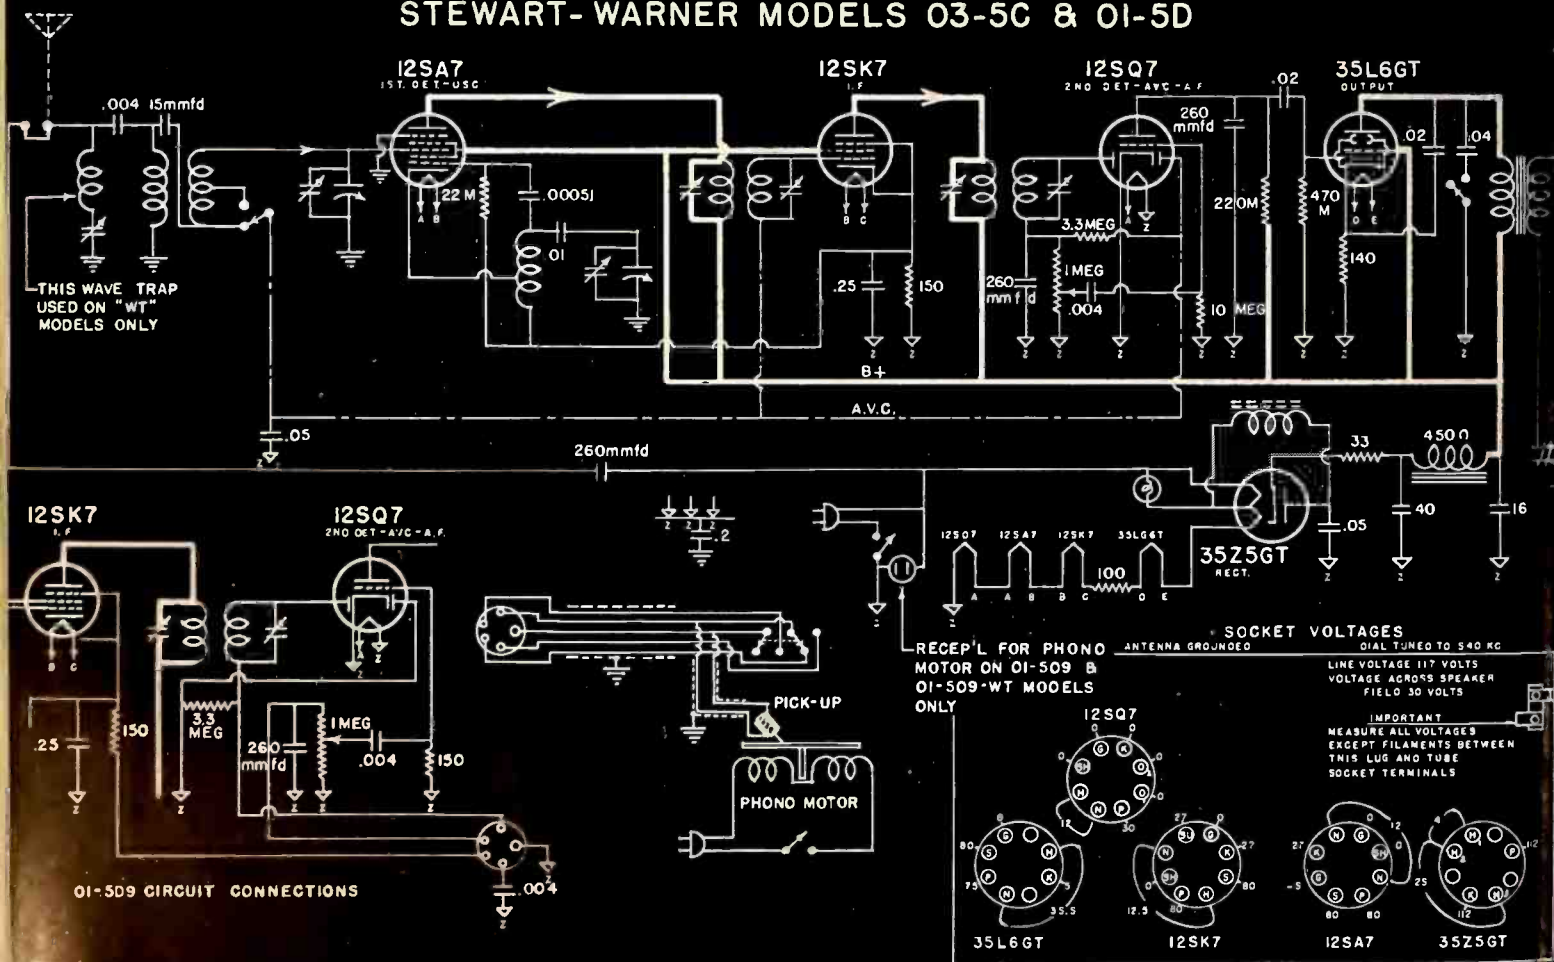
STEWART-WARNER MODELS 03-5C & 01-5D

12SA7
1ST. DET-OSC

12SK7
I.F.

12SQ7
2ND DET-AVC-A.F.

35L6GT
OUTPUT

.004 15mmfd

.02

260 mmfd

.02 .04

22 M

.0005I

.0I

220M

470 M

3.3 MEG

I MEG

.004

260 mmfd

10 MEG

140

.25

150

B+

A.V.C.

.05

-THIS WAVE TRAP USED ON "WT" MODELS ONLY

260mmfd

33

450 Ω

40

16

.05

35Z5GT
RECT.

.2

12SQ7 12SA7 12SK7 35L6GT

100

12SK7
I.F.

12SQ7
2ND DET-AVC-A.F.

.25

150

3.3 MEG

260 mmfd

I MEG

.004

150

PICK-UP

PHONO MOTOR

RECEP'L FOR PHONO MOTOR ON 01-509 & 01-509-WT MODELS ONLY

SOCKET VOLTAGES
ANTENNA GROUNDED    DIAL TUNED TO 540 KC
LINE VOLTAGE 117 VOLTS
VOLTAGE ACROSS SPEAKER FIELD 30 VOLTS
IMPORTANT
MEASURE ALL VOLTAGES EXCEPT FILAMENTS BETWEEN THIS LUG AND TUBE SOCKET TERMINALS

12SQ7

01-509 CIRCUIT CONNECTIONS

.004

35L6GT    12SK7    12SA7    35Z5GT